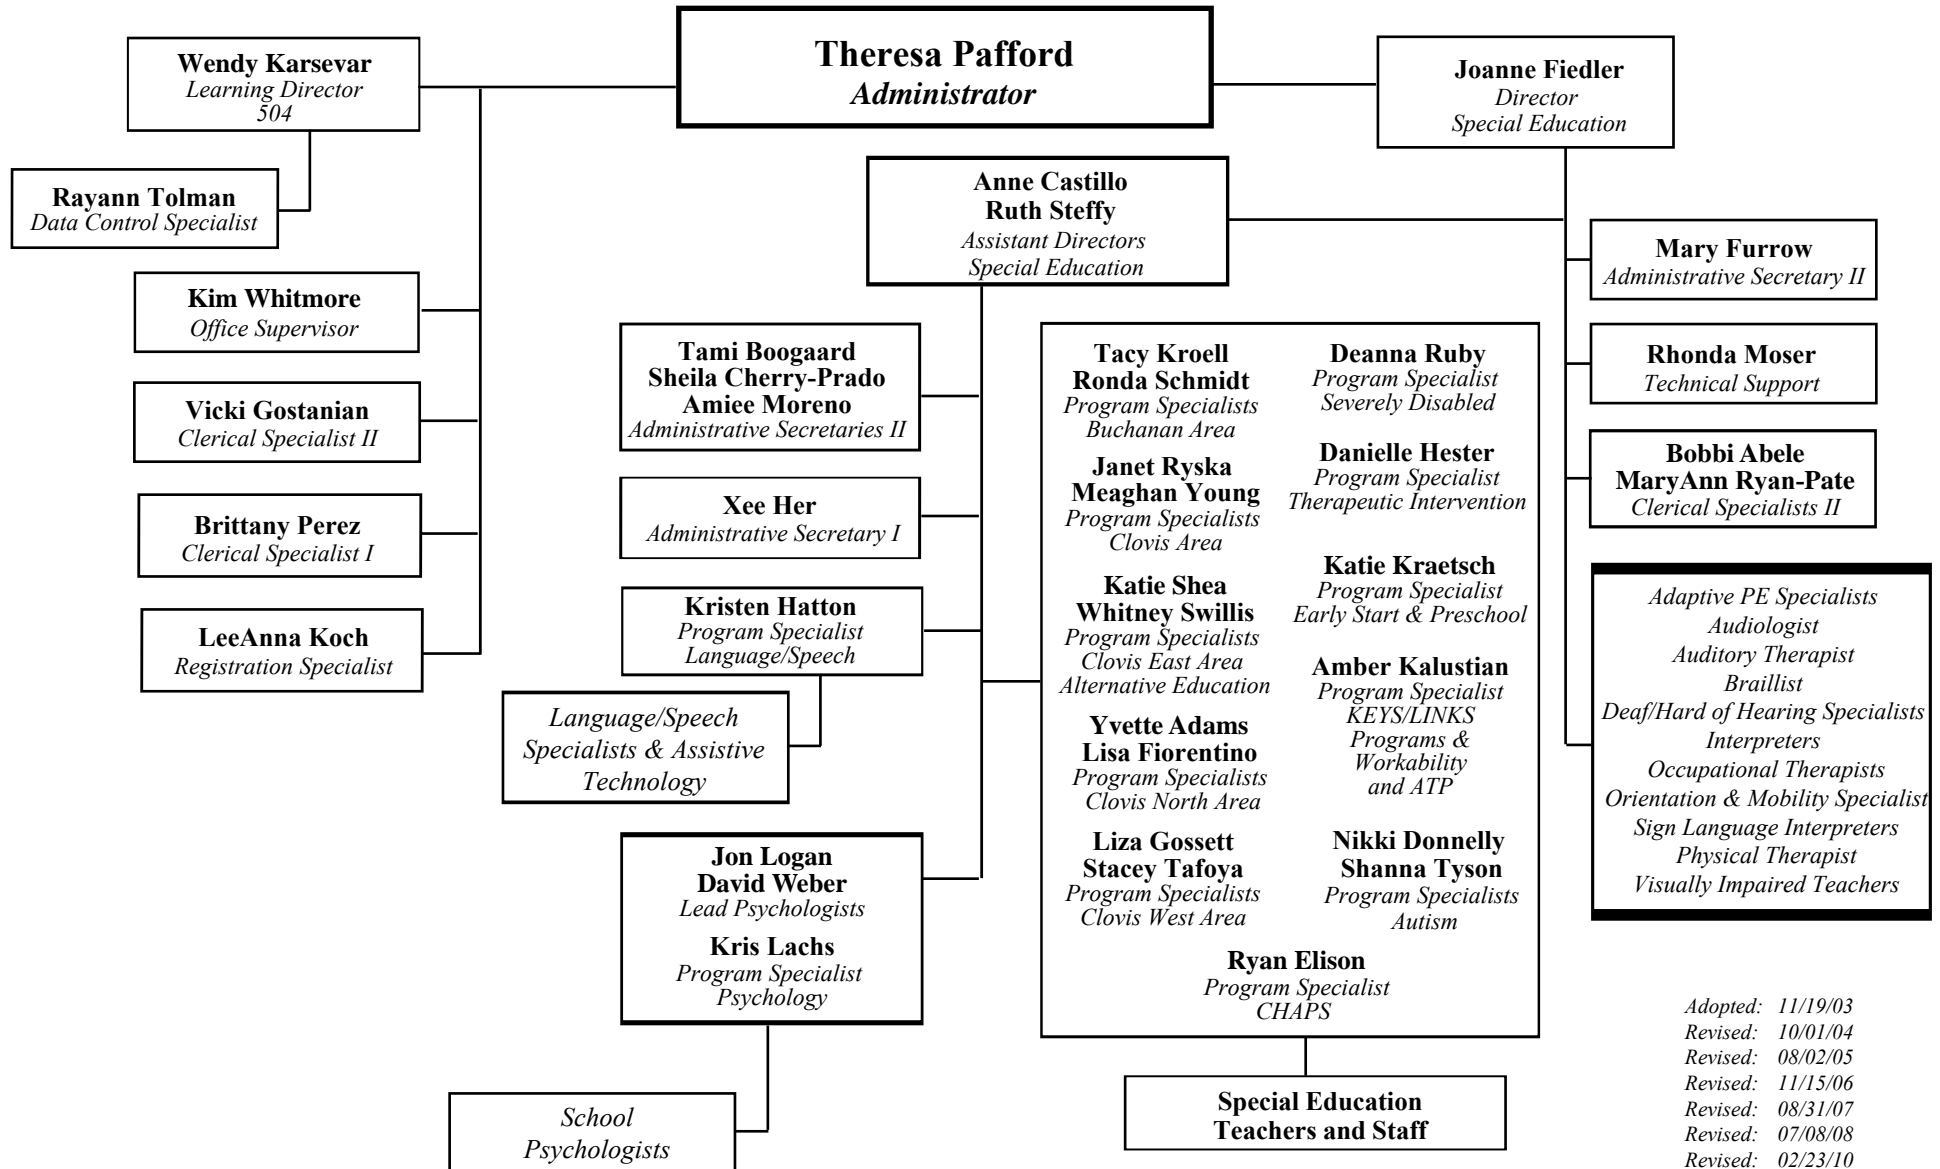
Theresa Pafford
Administrator

Wendy Karsevar
Learning Director
504

Rayann Tolman
Data Control Specialist

Kim Whitmore
Office Supervisor

Vicki Gostanian
Clerical Specialist II

Brittany Perez
Clerical Specialist I

LeeAnna Koch
Registration Specialist

Joanne Fiedler
Director
Special Education

Anne Castillo
Ruth Steffy
Assistant Directors
Special Education

Mary Furrow
Administrative Secretary II

Rhonda Moser
Technical Support

Bobbi Abele
MaryAnn Ryan-Pate
Clerical Specialists II

Adaptive PE Specialists
Audiologist
Auditory Therapist
Braillist
Deaf/Hard of Hearing Specialists
Interpreters
Occupational Therapists
Orientation & Mobility Specialist
Sign Language Interpreters
Physical Therapist
Visually Impaired Teachers

Tami Boogaard
Sheila Cherry-Prado
Amiee Moreno
Administrative Secretaries II

Xee Her
Administrative Secretary I

Kristen Hatton
Program Specialist
Language/Speech

Language/Speech Specialists & Assistive Technology

Jon Logan
David Weber
Lead Psychologists
Kris Lachs
Program Specialist
Psychology

School Psychologists

Tacy Kroell
Ronda Schmidt
Program Specialists
Buchanan Area

Janet Ryska
Meaghan Young
Program Specialists
Clovis Area

Katie Shea
Whitney Swillis
Program Specialists
Clovis East Area
Alternative Education

Yvette Adams
Lisa Fiorentino
Program Specialists
Clovis North Area

Liza Gossett
Stacey Tafoya
Program Specialists
Clovis West Area

Deanna Ruby
Program Specialist
Severely Disabled

Danielle Hester
Program Specialist
Therapeutic Intervention

Katie Kraetsch
Program Specialist
Early Start & Preschool

Amber Kalustian
Program Specialist
KEYS/LINKS
Programs &
Workability
and ATP

Nikki Donnelly
Shanna Tyson
Program Specialists
Autism

Ryan Elison
Program Specialist
CHAPS

Special Education
Teachers and Staff

Adopted: 11/19/03
Revised: 10/01/04
Revised: 08/02/05
Revised: 11/15/06
Revised: 08/31/07
Revised: 07/08/08
Revised: 02/23/10